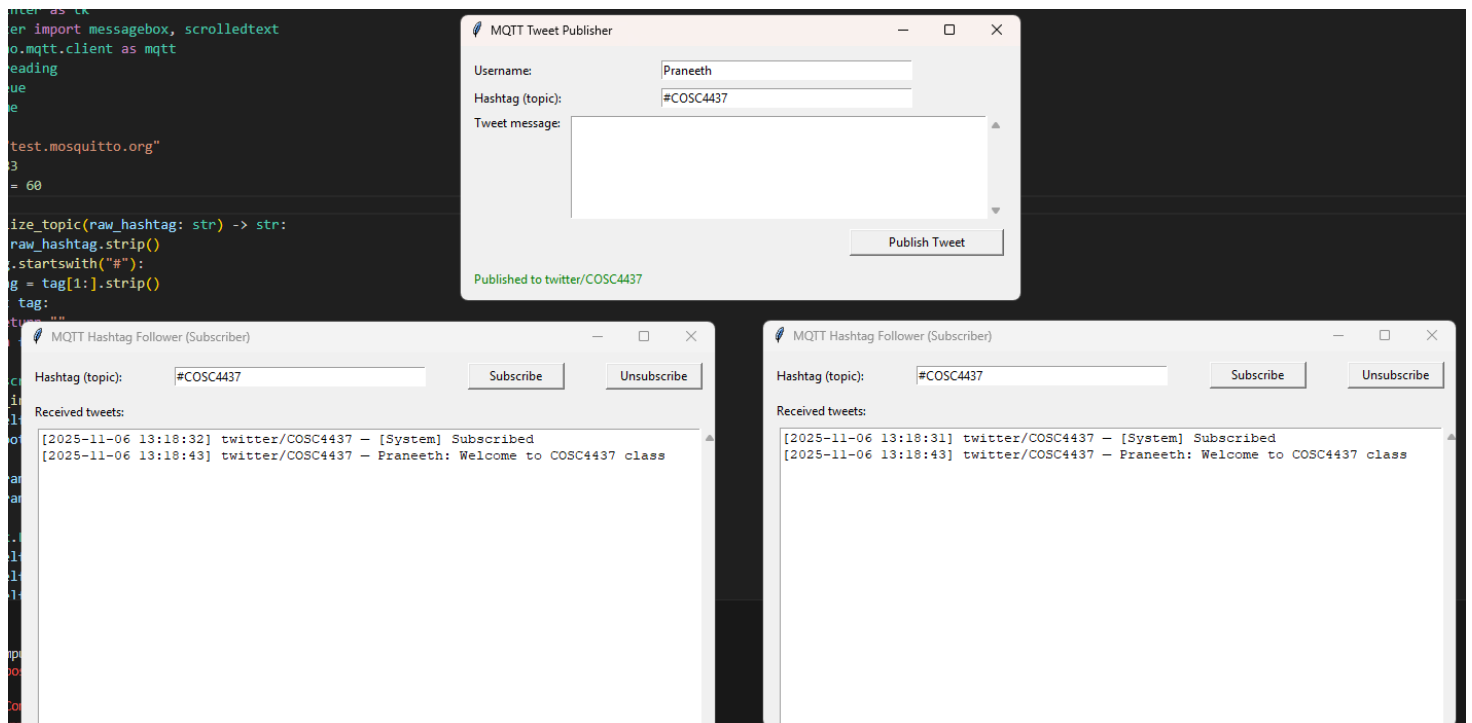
nter as tk
ter import messagebox, scrolledtext
ho.mqtt.client as mqtt
reading
eue
me

"test.mosquitto.org"
83
= 60

ize_topic(raw_hashtag: str) -> str:
raw_hashtag.strip()
g.startswith("#"):
ag = tag[1:].strip()
t tag:
turn ""

MQTT Tweet Publisher

Username: Praneeth
Hashtag (topic): #COSC4437
Tweet message:

Publish Tweet

Published to twitter/COSC4437

MQTT Hashtag Follower (Subscriber)

Hashtag (topic): #COSC4437 Subscribe Unsubscribe

Received tweets:

[2025-11-06 13:18:32] twitter/COSC4437 — [System] Subscribed
[2025-11-06 13:18:43] twitter/COSC4437 — Praneeth: Welcome to COSC4437 class

MQTT Hashtag Follower (Subscriber)

Hashtag (topic): #COSC4437 Subscribe Unsubscribe

Received tweets:

[2025-11-06 13:18:31] twitter/COSC4437 — [System] Subscribed
[2025-11-06 13:18:43] twitter/COSC4437 — Praneeth: Welcome to COSC4437 class